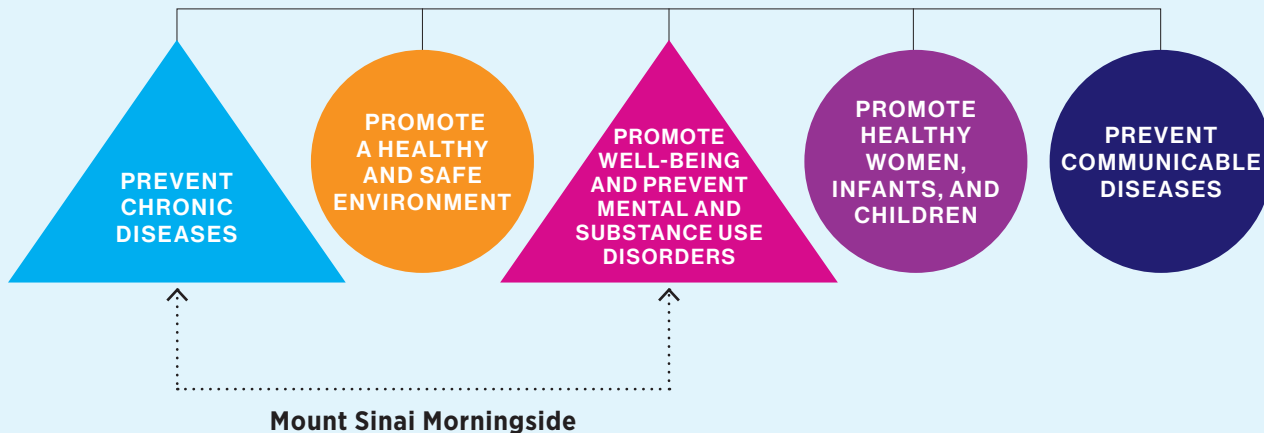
PREVENT CHRONIC DISEASES

PROMOTE A HEALTHY AND SAFE ENVIRONMENT

PROMOTE WELL-BEING AND PREVENT MENTAL AND SUBSTANCE USE DISORDERS

PROMOTE HEALTHY WOMEN, INFANTS, AND CHILDREN

PREVENT COMMUNICABLE DISEASES

Mount Sinai Morningside